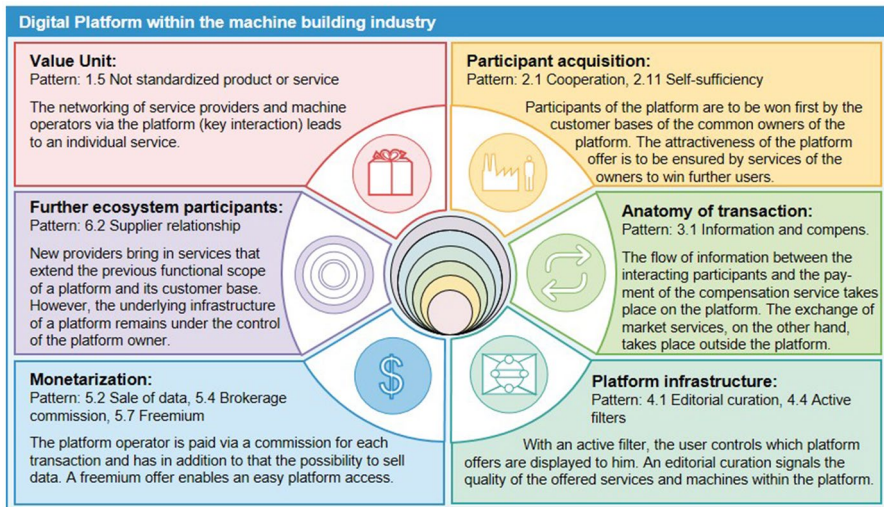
Digital Platform within the machine building industry

Value Unit:
Pattern: 1.5 Not standardized product or service

The networking of service providers and machine operators via the platform (key interaction) leads to an individual service.

Participant acquisition:
Pattern: 2.1 Cooperation, 2.11 Self-sufficiency

Participants of the platform are to be won first by the customer bases of the common owners of the platform. The attractiveness of the platform offer is to be ensured by services of the owners to win further users.

Further ecosystem participants:
Pattern: 6.2 Supplier relationship

New providers bring in services that extend the previous functional scope of a platform and its customer base. However, the underlying infrastructure of a platform remains under the control of the platform owner.

Anatomy of transaction:
Pattern: 3.1 Information and compens.

The flow of information between the interacting participants and the payment of the compensation service takes place on the platform. The exchange of market services, on the other hand, takes place outside the platform.

$

Monetarization:
Pattern: 5.2 Sale of data, 5.4 Brokerage commission, 5.7 Freemium

The platform operator is paid via a commission for each transaction and has in addition to that the possibility to sell data. A freemium offer enables an easy platform access.

Platform infrastructure:
Pattern: 4.1 Editorial curation, 4.4 Active filters

With an active filter, the user controls which platform offers are displayed to him. An editorial curation signals the quality of the offered services and machines within the platform.